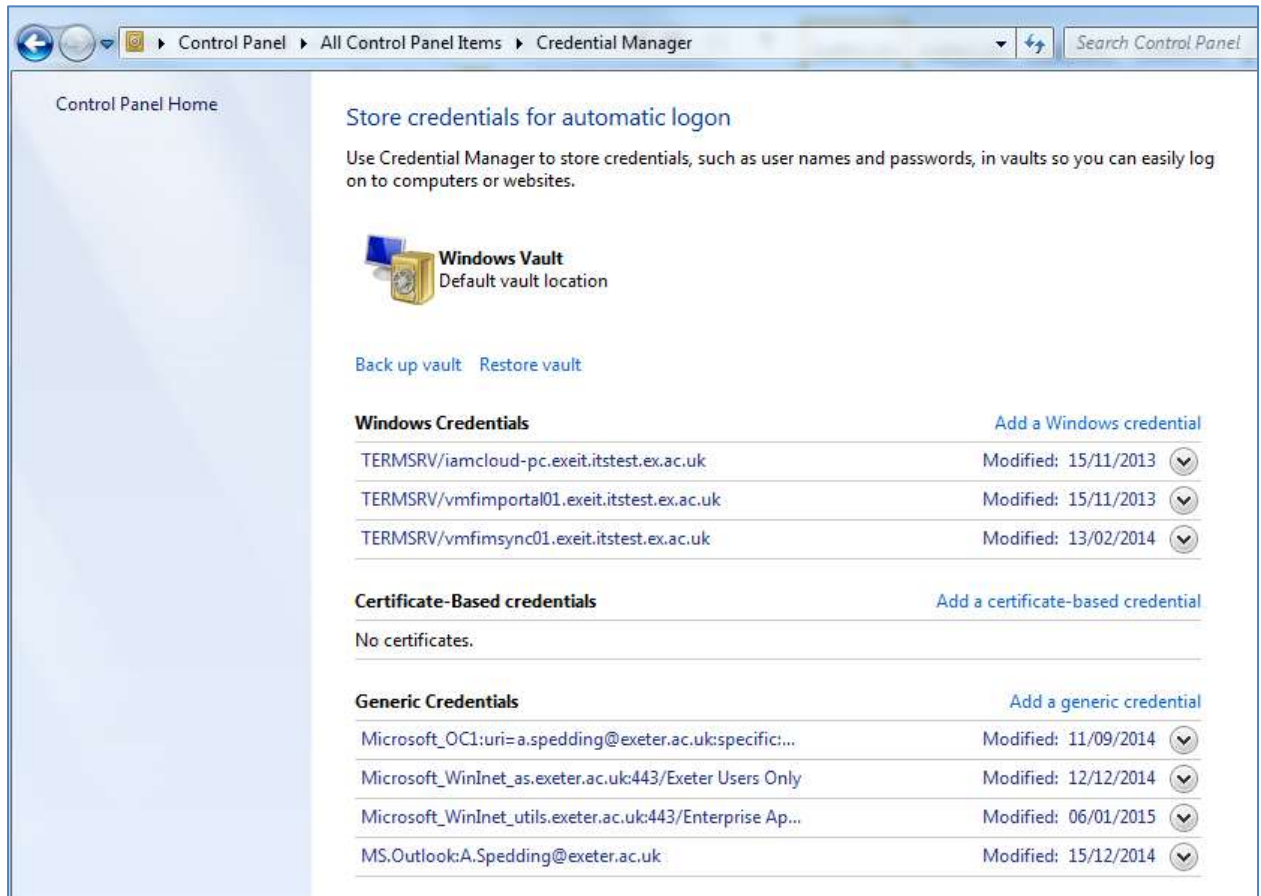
Control Panel ▸ All Control Panel Items ▸ Credential Manager

Search Control Panel

Control Panel Home

Store credentials for automatic logon

Use Credential Manager to store credentials, such as user names and passwords, in vaults so you can easily log on to computers or websites.

Windows Vault
Default vault location

Back up vault Restore vault

Windows Credentials
Add a Windows credential

TERMSRV/iamcloud-pc.exeit.itstest.ex.ac.uk Modified: 15/11/2013

TERMSRV/vmfimportal01.exeit.itstest.ex.ac.uk Modified: 15/11/2013

TERMSRV/vmfimsync01.exeit.itstest.ex.ac.uk Modified: 13/02/2014

Certificate-Based credentials
Add a certificate-based credential

No certificates.

Generic Credentials
Add a generic credential

Microsoft_OC1:uri=a.spedding@exeter.ac.uk:specific:... Modified: 11/09/2014

Microsoft_WinInet_as.exeter.ac.uk:443/Exeter Users Only Modified: 12/12/2014

Microsoft_WinInet_utils.exeter.ac.uk:443/Enterprise Ap... Modified: 06/01/2015

MS.Outlook:A.Spedding@exeter.ac.uk Modified: 15/12/2014